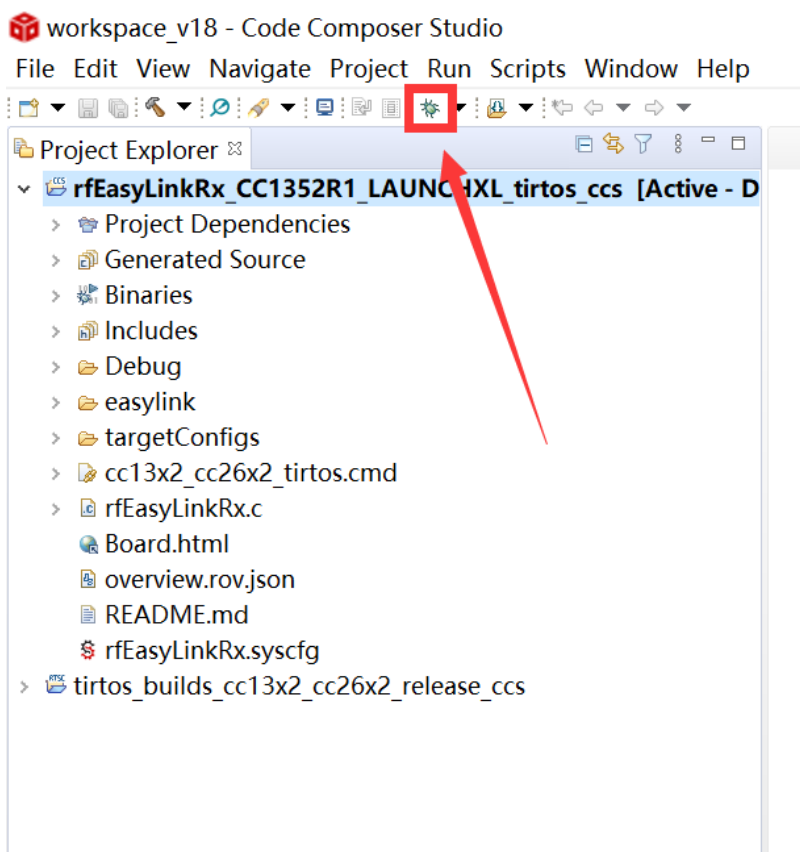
workspace_v18 - Code Composer Studio

File Edit View Navigate Project Run Scripts Window Help

Project Explorer

rfEasyLinkRx_CC1352R1_LAUNC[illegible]HXL_tirtos_ccs [Active - D

Project Dependencies

Generated Source

Binaries

Includes

Debug

easylink

targetConfigs

cc13x2_cc26x2_tirtos.cmd

rfEasyLinkRx.c

Board.html

overview.rov.json

README.md

rfEasyLinkRx.syscfg

tirtos_builds_cc13x2_cc26x2_release_ccs